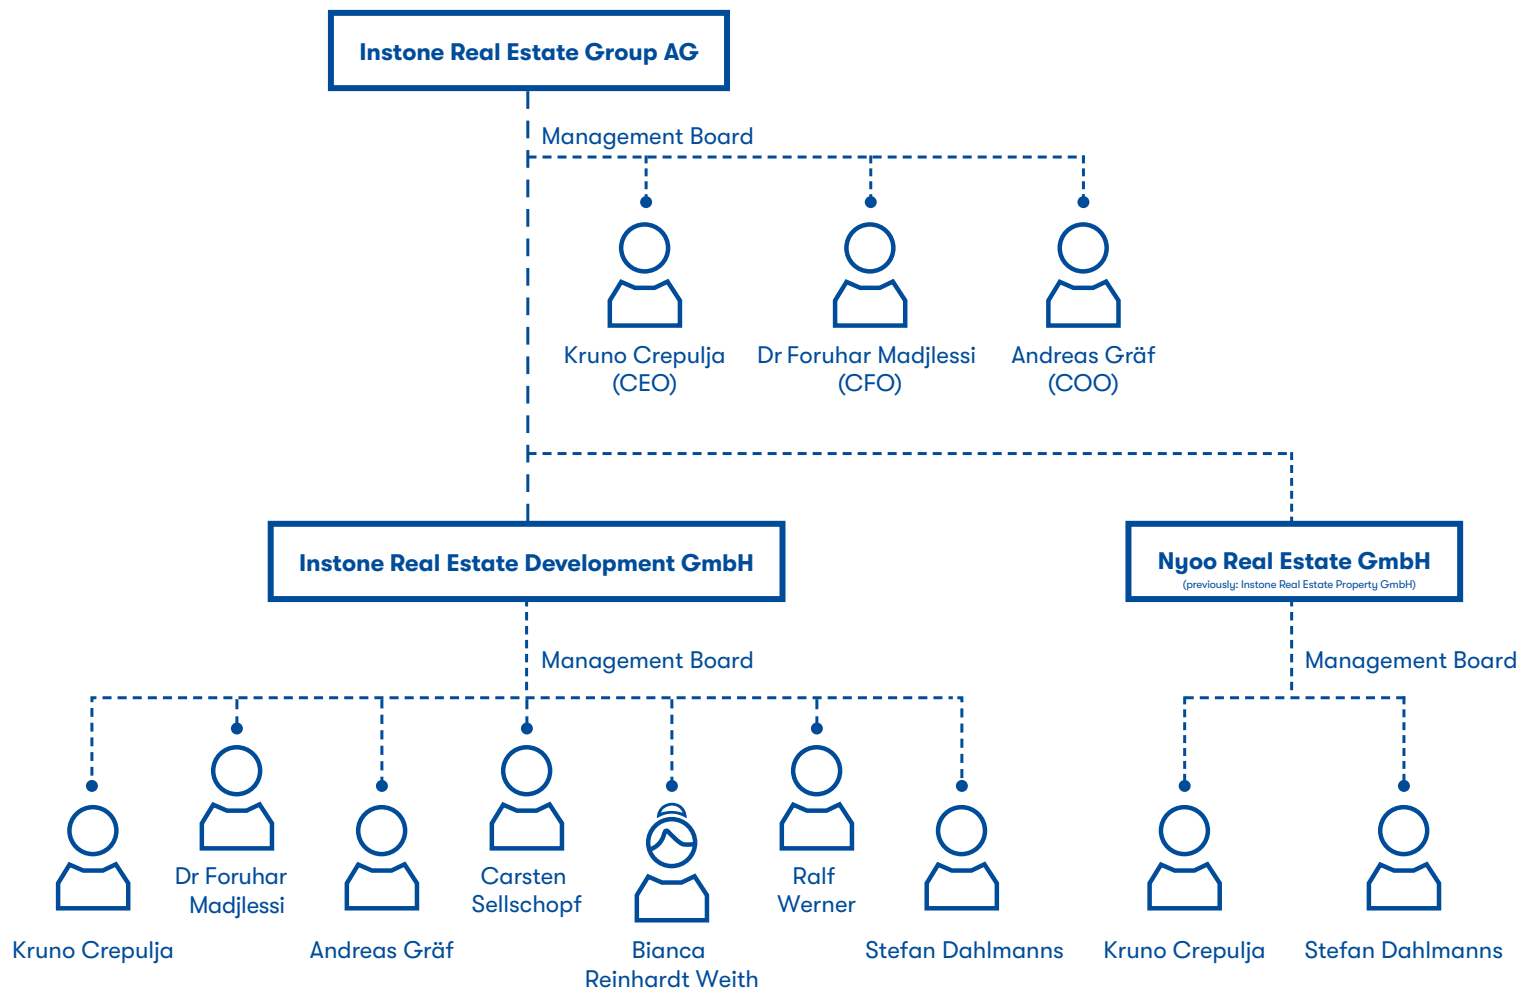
Instone Real Estate Group AG

Management Board

Kruno Crepulja (CEO)

Dr Foruhar Madjlessi (CFO)

Andreas Gräf (COO)

Instone Real Estate Development GmbH

Nyoo Real Estate GmbH
(previously: Instone Real Estate Property GmbH)

Management Board

Management Board

Dr Foruhar Madjlessi

Carsten Sellschopf

Ralf Werner

Kruno Crepulja

Andreas Gräf

Bianca Reinhardt Weith

Stefan Dahlmanns

Kruno Crepulja

Stefan Dahlmanns